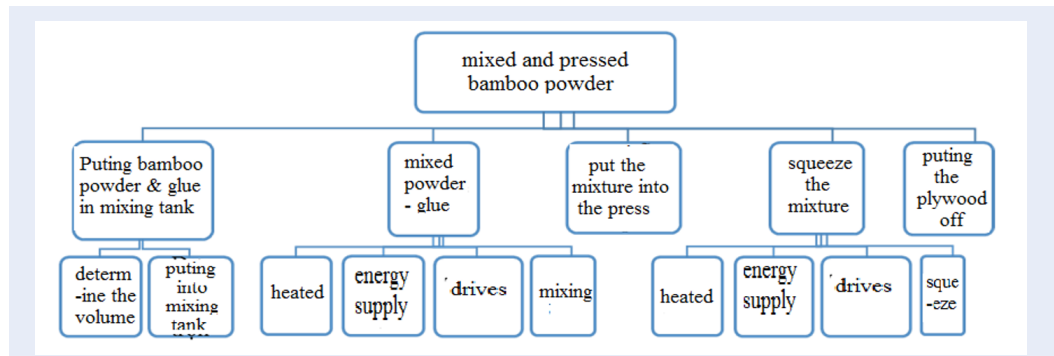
mixed and pressed bamboo powder

Puting bamboo powder & glue in mixing tank

mixed powder - glue

put the mixture into the press

squeeze the mixture

puting the plywood off

determ -ine the volume

puting into mixing tank

heated

energy supply

drives

mixing

heated

energy supply

drives

sque -eze